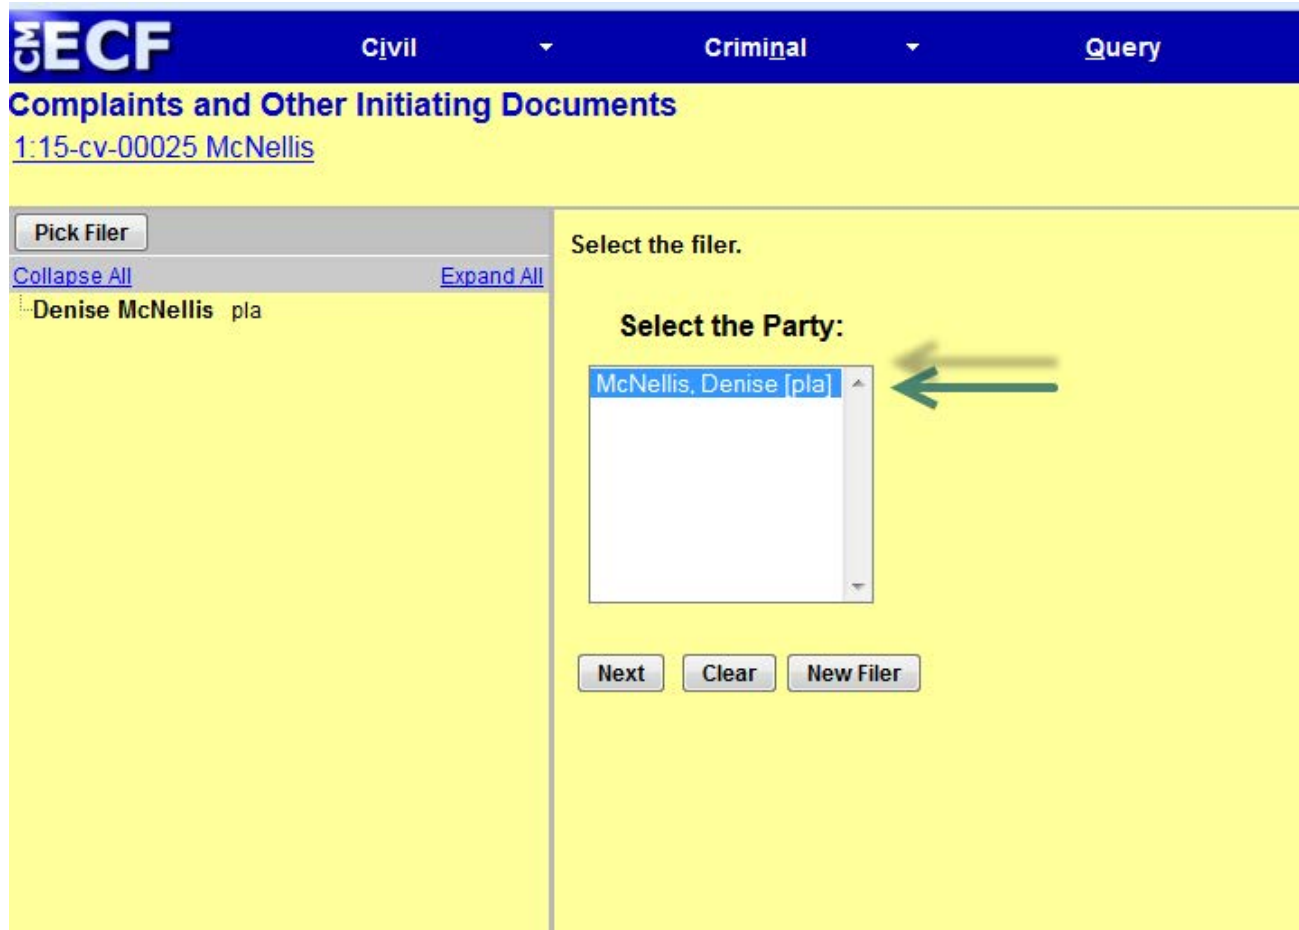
CM ECF Civil Criminal Query

Complaints and Other Initiating Documents

1:15-cv-00025 McNellis

Pick Filer

Collapse All Expand All

Denise McNellis pla

Select the filer.

Select the Party:

McNellis, Denise [pla]

Next Clear New Filer